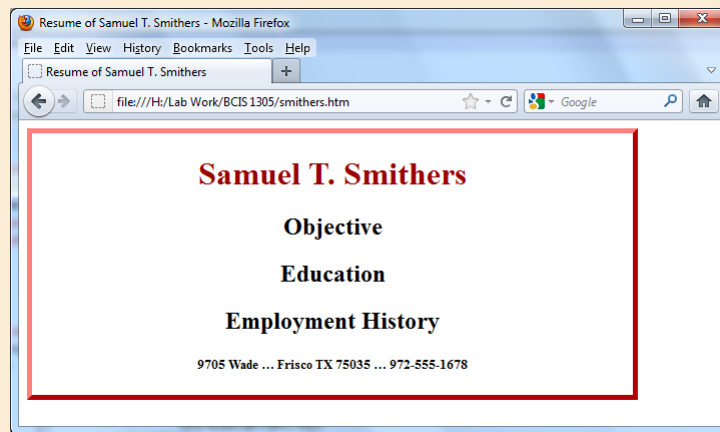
Resume of Samuel T. Smithers - Mozilla Firefox

File Edit View History Bookmarks Tools Help

Resume of Samuel T. Smithers

+

file:///H:/Lab Work/BCIS 1305/smithers.htm

Google

Samuel T. Smithers

Objective

Education

Employment History

9705 Wade … Frisco TX 75035 … 972-555-1678